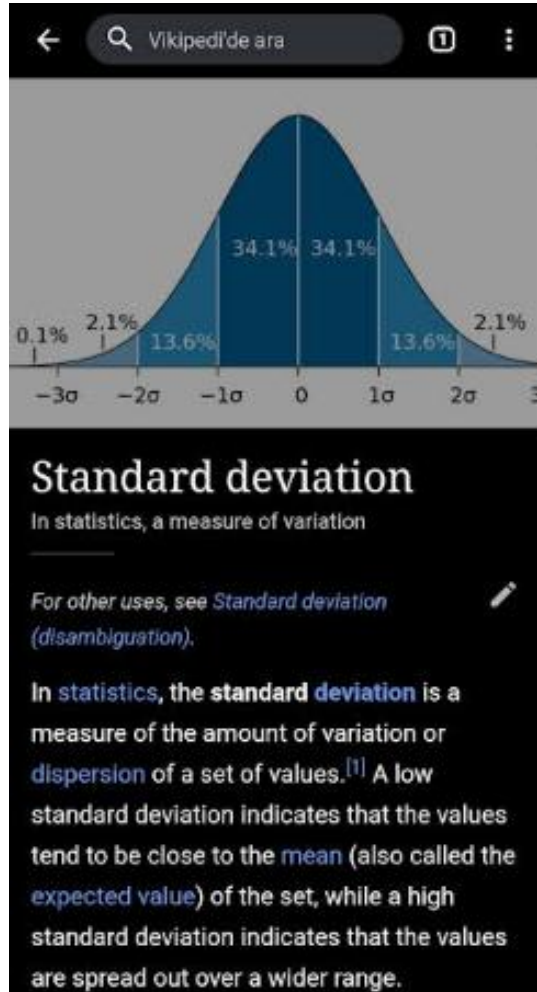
Vikipedi'de ara

1

34.1% 34.1%

0.1% 2.1% 13.6% 13.6% 2.1%

$-3\sigma$ $-2\sigma$ $-1\sigma$ 0 $1\sigma$ $2\sigma$ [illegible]

Standard deviation

In statistics, a measure of variation

For other uses, see Standard deviation (disambiguation).

In statistics, the standard deviation is a measure of the amount of variation or dispersion of a set of values.[1] A low standard deviation indicates that the values tend to be close to the mean (also called the expected value) of the set, while a high standard deviation indicates that the values are spread out over a wider range.